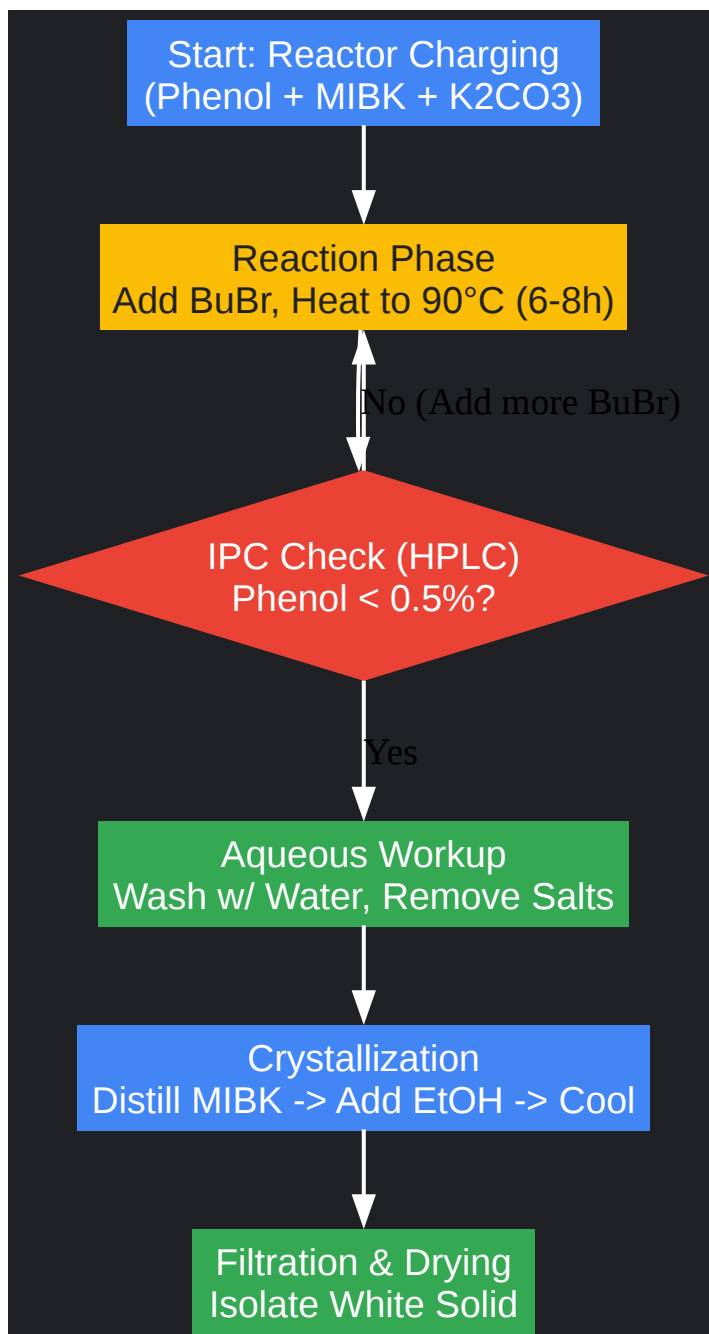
Start: Reactor Charging
(Phenol + MIBK + K2CO3)

Reaction Phase
Add BuBr, Heat to 90°C (6-8h)

No (Add more BuBr)

IPC Check (HPLC)
Phenol < 0.5%?

Yes

Aqueous Workup
Wash w/ Water, Remove Salts

Crystallization
Distill MIBK -> Add EtOH -> Cool

Filtration & Drying
Isolate White Solid